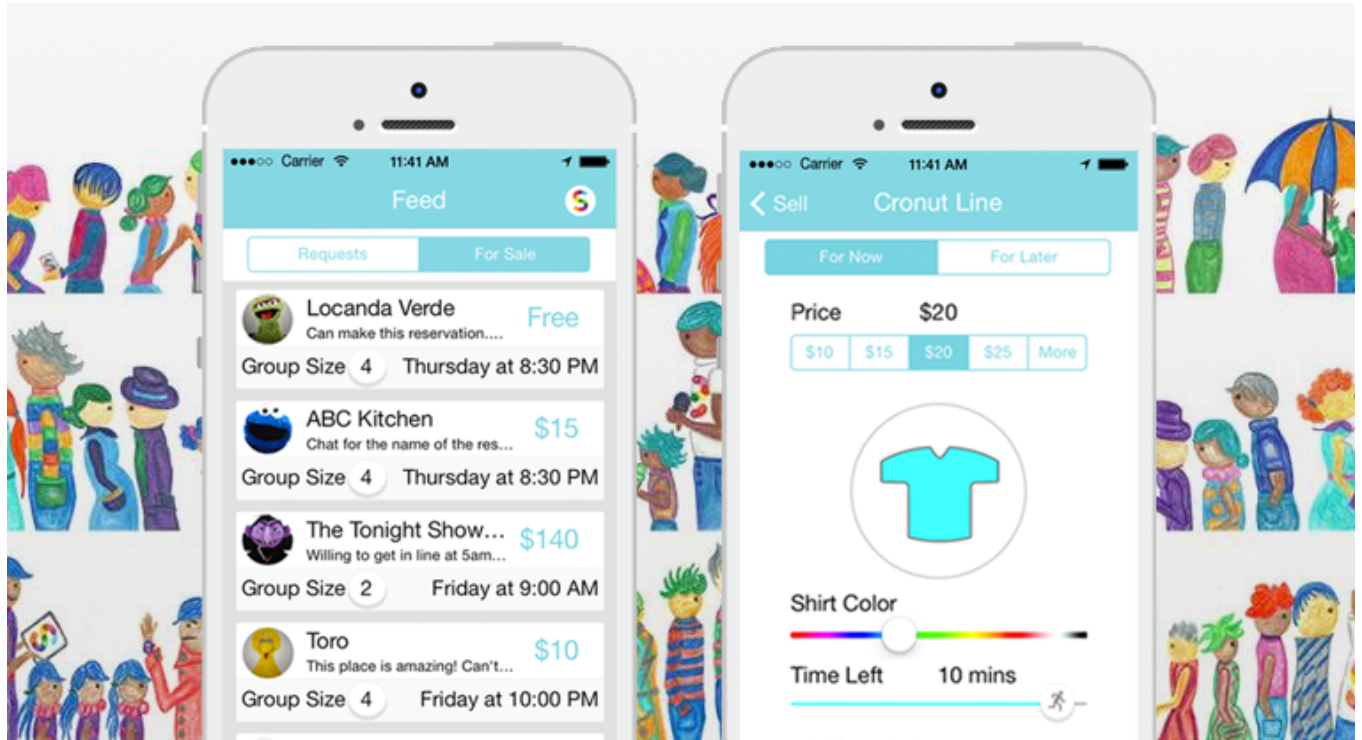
●●●○○ Carrier 11:41 AM

Feed

Requests For Sale

Locanda Verde
Can make this reservation....
Free
Group Size 4 Thursday at 8:30 PM

ABC Kitchen
Chat for the name of the res...
$15
Group Size 4 Thursday at 8:30 PM

The Tonight Show...
Willing to get in line at 5am...
$140
Group Size 2 Friday at 9:00 AM

Toro
This place is amazing! Can't...
$10
Group Size 4 Friday at 10:00 PM

●●●○○ Carrier 11:41 AM

Sell Cronut Line

For Now For Later

Price $20

$10 $15 $20 $25 More

Shirt Color

Time Left 10 mins